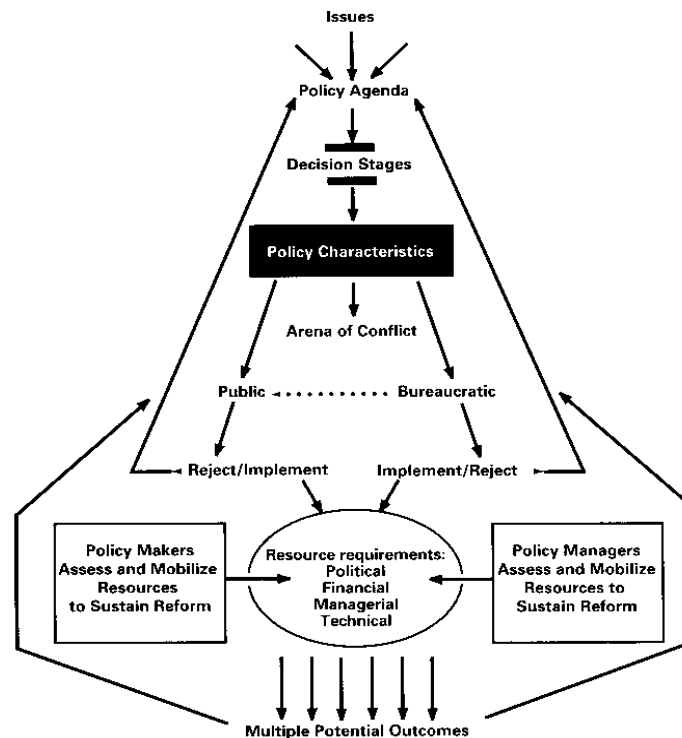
Issues

Policy Agenda

Decision Stages

Policy Characteristics

Arena of Conflict

Public

Bureaucratic

Reject/Implement

Implement/Reject

Policy Makers Assess and Mobilize Resources to Sustain Reform

Resource requirements: Political Financial Managerial Technical

Policy Managers Assess and Mobilize Resources to Sustain Reform

Multiple Potential Outcomes